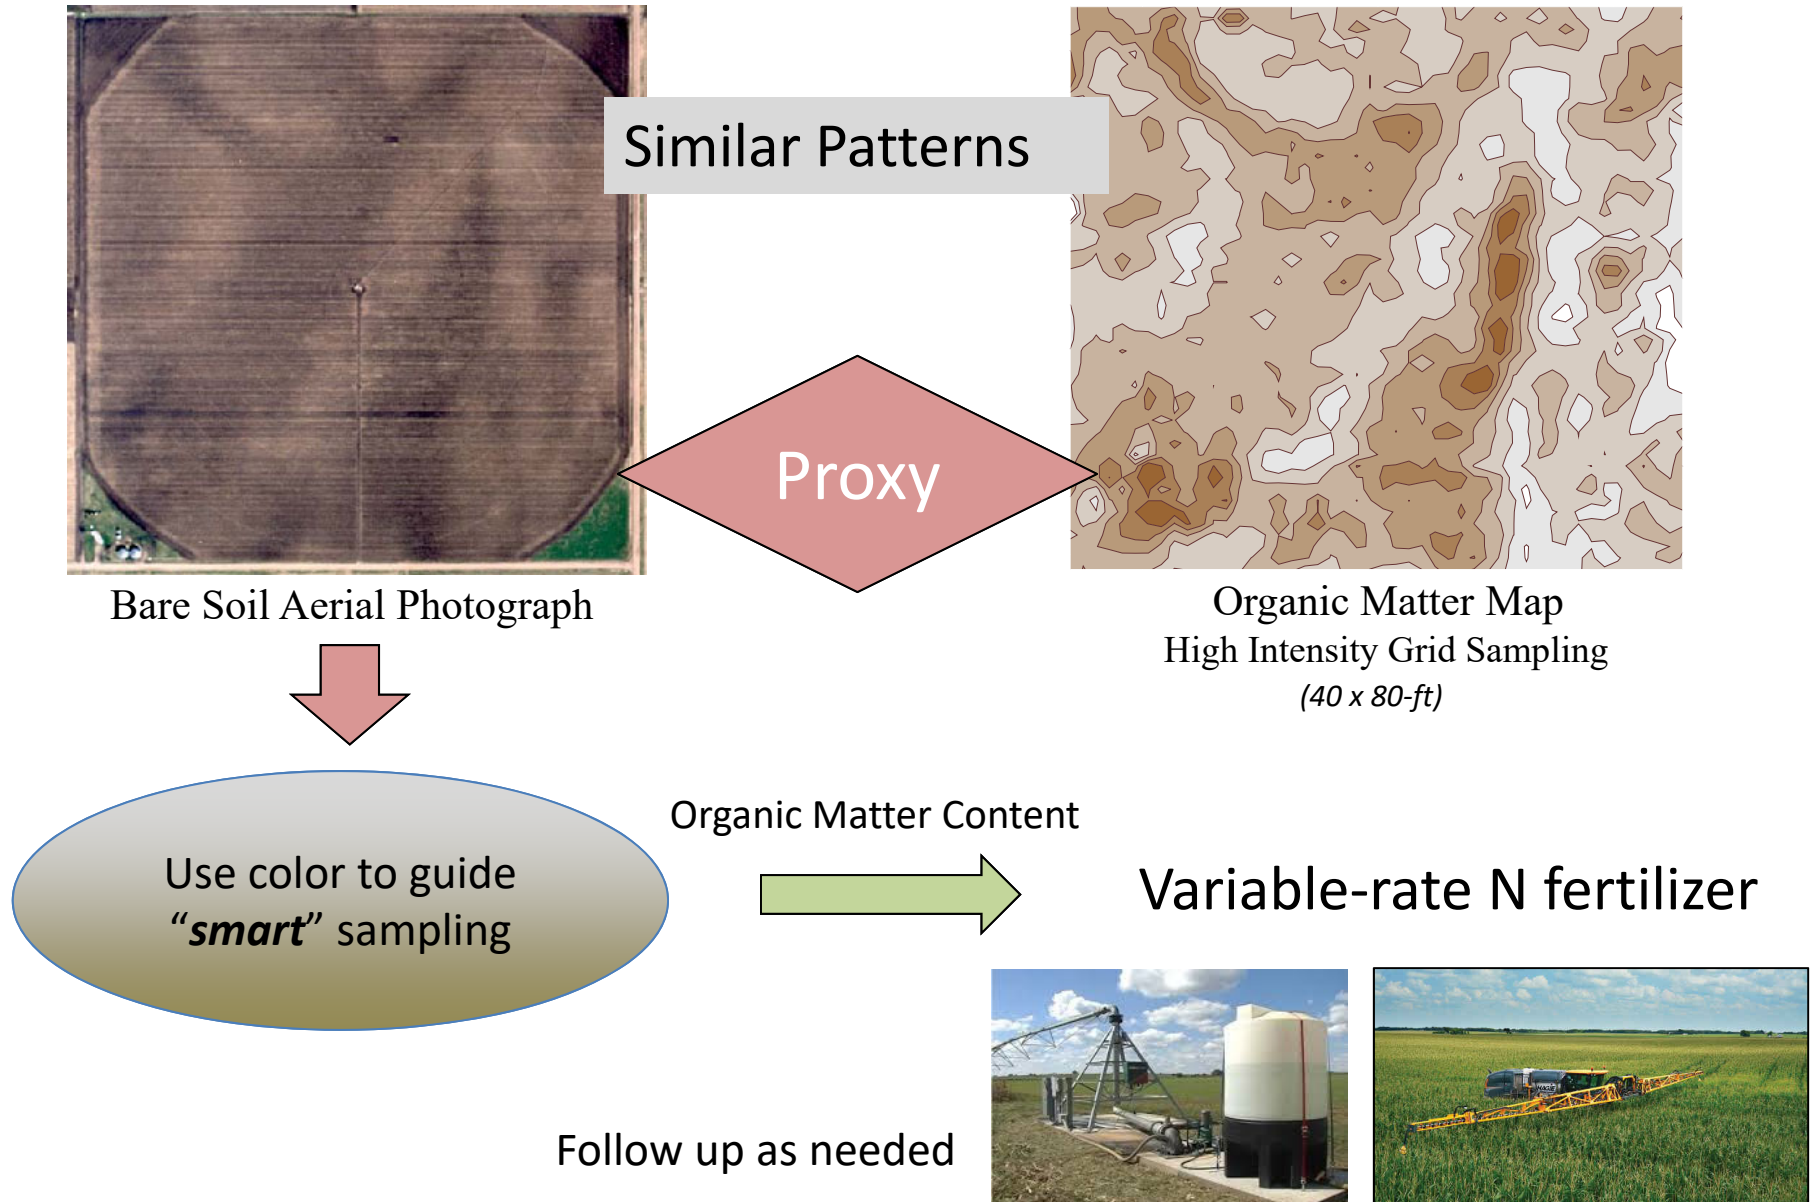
Similar Patterns

Proxy

Bare Soil Aerial Photograph

Organic Matter Map
High Intensity Grid Sampling
(40 x 80-ft)

Use color to guide "*smart*" sampling

Organic Matter Content

Variable-rate N fertilizer

Follow up as needed